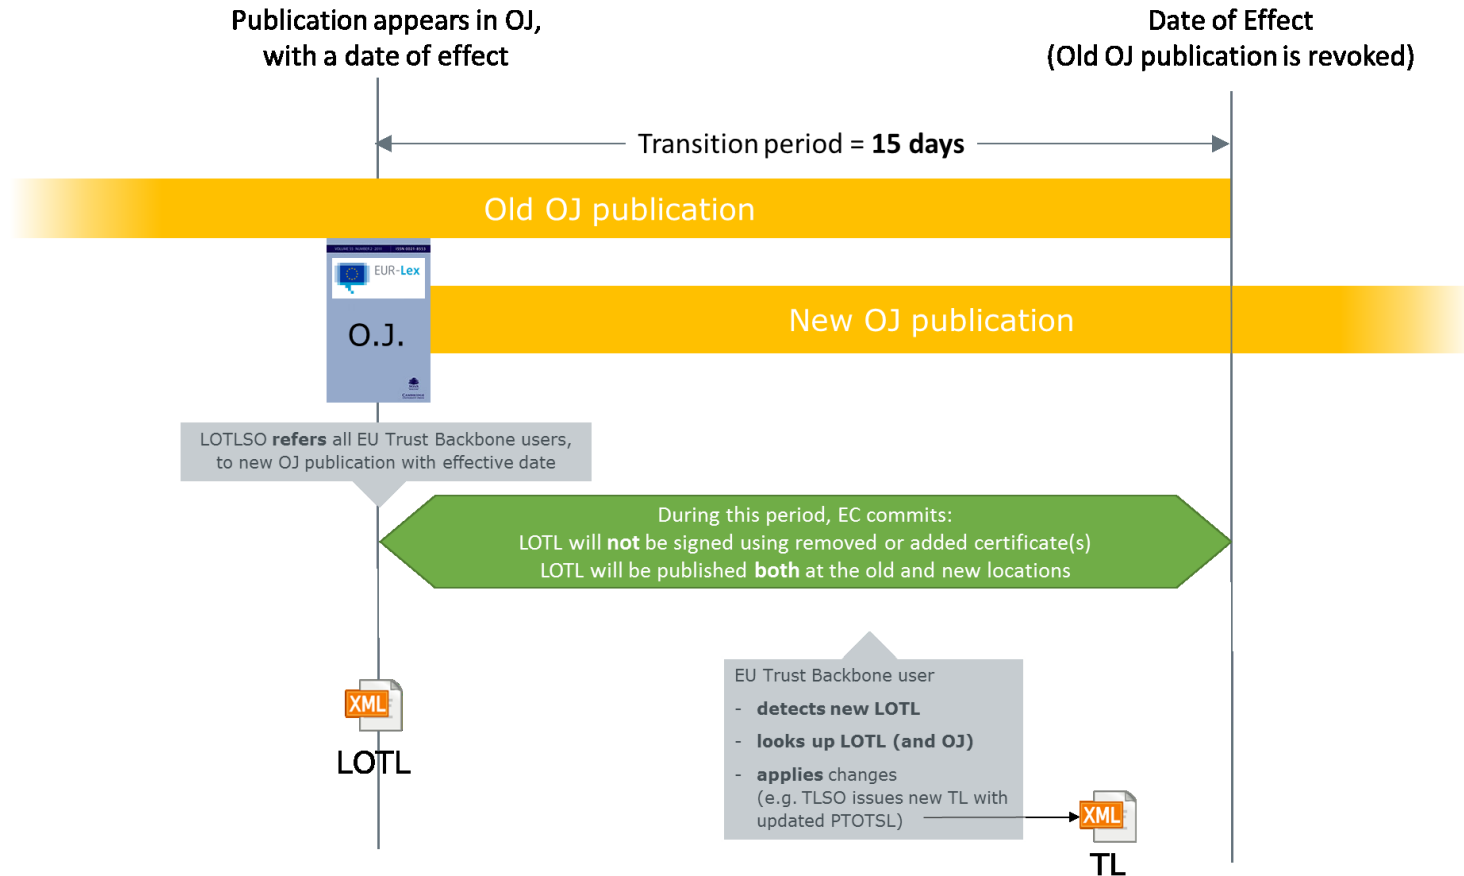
Publication appears in OJ, with a date of effect

Date of Effect (Old OJ publication is revoked)

Transition period = **15 days**

Old OJ publication

EUR-Lex

O.J.

New OJ publication

LOTLSO **refers** all EU Trust Backbone users, to new OJ publication with effective date

During this period, EC commits:
LOTL will **not** be signed using removed or added certificate(s)
LOTL will be published **both** at the old and new locations

EU Trust Backbone user
- **detects new LOTL**
- **looks up LOTL (and OJ)**
- **applies** changes (e.g. TLSO issues new TL with updated PTOTSL)

XML
LOTL

XML
TL